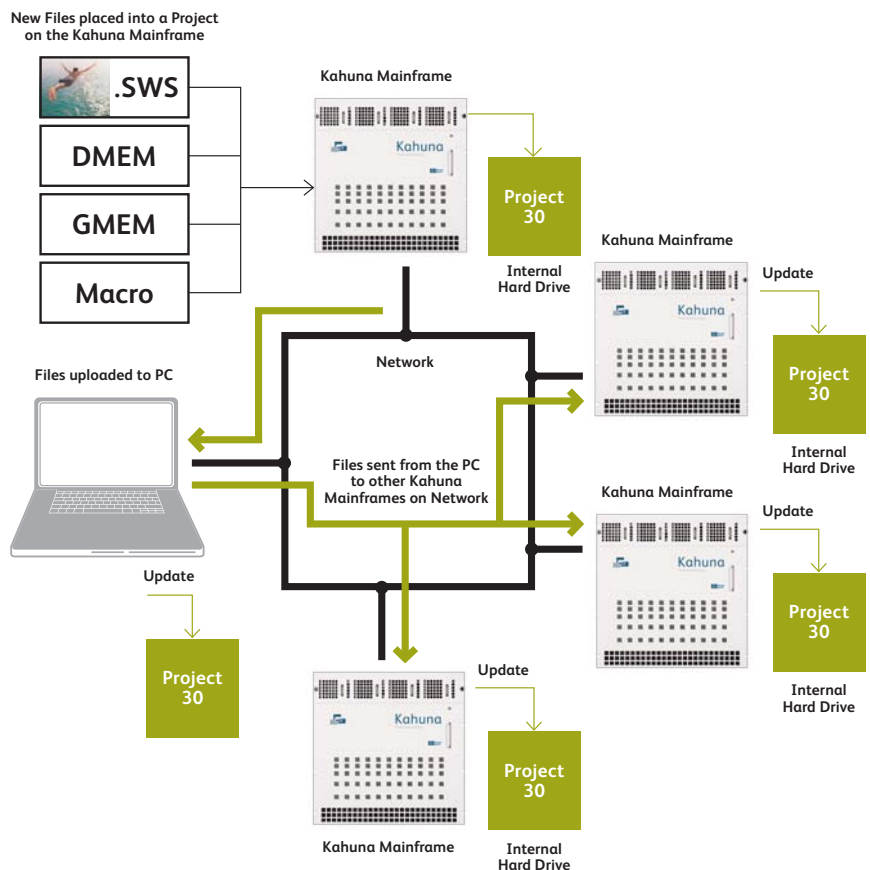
New Files placed into a Project on the Kahuna Mainframe

.SWS

DMEM

GMEM

Macro

Kahuna Mainframe

Kahuna

Project 30

Internal Hard Drive

Kahuna Mainframe

Update

Kahuna

Project 30

Internal Hard Drive

Network

Files uploaded to PC

Files sent from the PC to other Kahuna Mainframes on Network

Kahuna Mainframe

Update

Kahuna

Project 30

Internal Hard Drive

Update

Project 30

Update

Kahuna

Project 30

Internal Hard Drive

Kahuna Mainframe